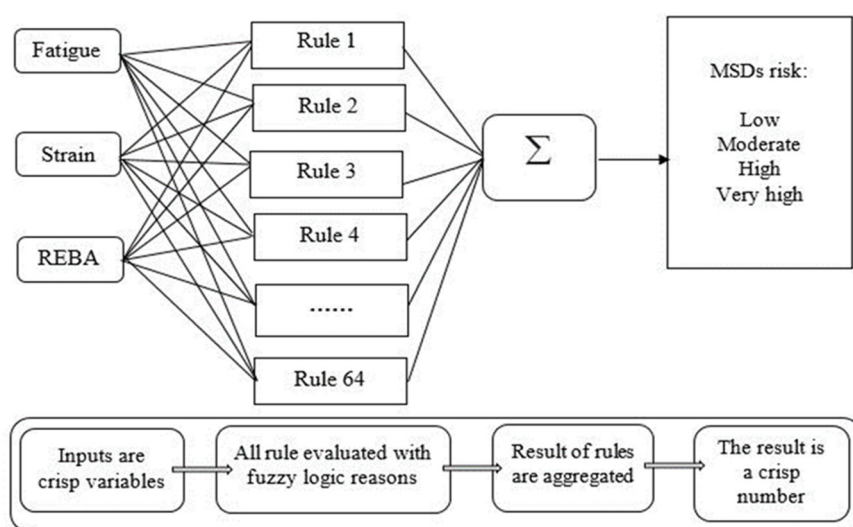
Fatigue

Strain

REBA

Rule 1

Rule 2

Rule 3

Rule 4

......

Rule 64

$\Sigma$

MSDs risk:

Low
Moderate
High
Very high

Inputs are crisp variables

All rule evaluated with fuzzy logic reasons

Result of rules are aggregated

The result is a crisp number